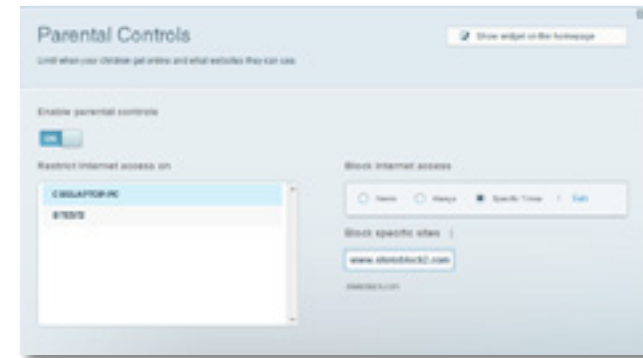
Parental Controls

Show widget on the homepage

Limit when your children get online and what websites they can see.

Enable parental controls

ON

Restrict Internet access on

CSGLAPTOP-PC

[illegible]

Block Internet access

Never

Always

Specific Times

Edit

Block specific sites

www.siteblock2.com

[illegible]